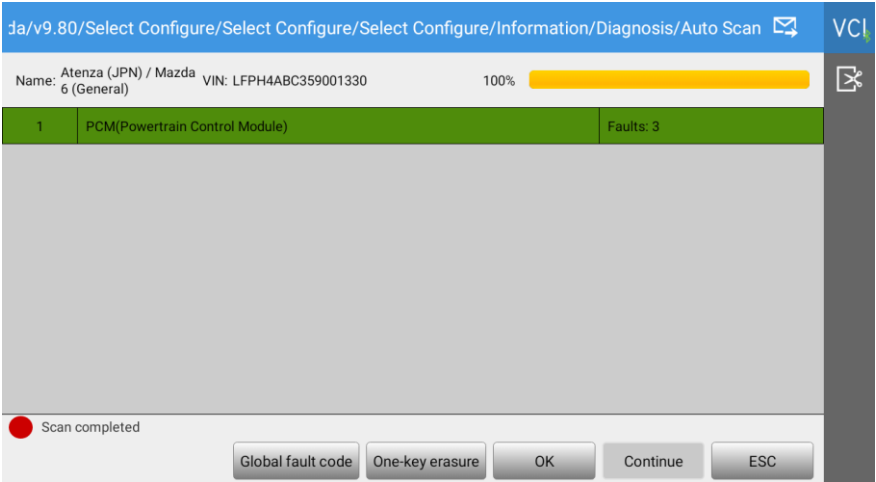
da/v9.80/Select Configure/Select Configure/Select Configure/Information/Diagnosis/Auto Scan

VCI

Name: Atenza (JPN) / Mazda 6 (General) VIN: LFPH4ABC359001330 100%

| 1 | PCM(Powertrain Control Module) | Faults: 3 |
|---|---|---|

Scan completed

Global fault code One-key erasure OK Continue ESC